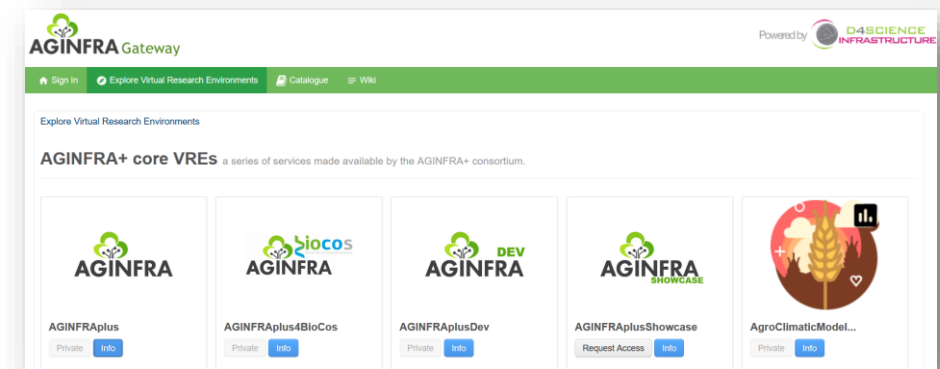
AGINFRA Gateway

Powered by D4SCIENCE INFRASTRUCTURE

Sign In
Explore Virtual Research Environments
Catalogue
Wiki

Explore Virtual Research Environments

AGINFRA+ core VREs a series of services made available by the AGINFRA+ consortium.

AGINFRA
AGINFRAplus
Private Info

biocos AGINFRA
AGINFRAplus4BioCos
Private Info

DEV AGINFRA
AGINFRAplusDev
Private Info

AGINFRA SHOWCASE
AGINFRAplusShowcase
Request Access Info

AgroClimaticModel...
Private Info